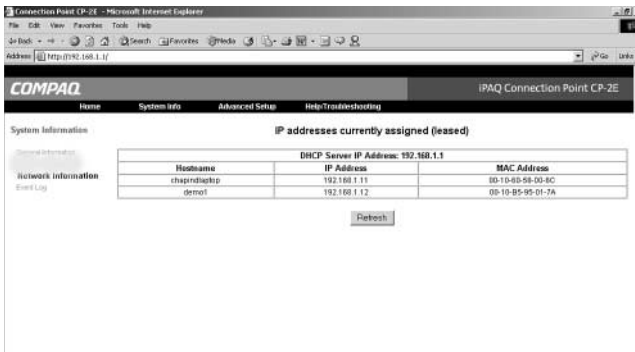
Connection Point CP-2E - Microsoft Internet Explorer

File Edit View Favorites Tools Help

Back Search Favorites Media

Address http://192.168.1.1/

Go Links

COMPAQ

iPAQ Connection Point CP-2E

Home System Info Advanced Setup Help/Troubleshooting

System Information

General Information

Network Information

Event Log

IP addresses currently assigned (leased)

DHCP Server IP Address: 192.168.1.1

| Hostname | IP Address | MAC Address |
|---|---|---|
| chapindlaptop | 192.168.1.11 | 00-10-60-58-00-6C |
| demo1 | 192.168.1.12 | 00-10-B5-95-01-7A |

Refresh